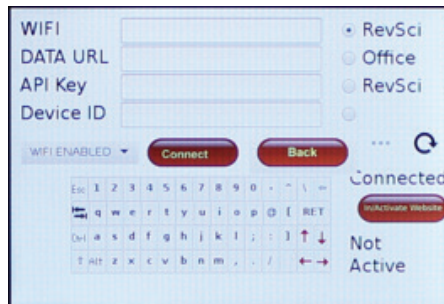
WIFI
DATA URL
API Key
Device ID

RevSci
Office
RevSci

WIFI ENABLED
Connect
Back
...

Esc 1 2 3 4 5 6 7 8 9 0 - ^ \ =
q w e r t y u i o p @ [ RET
Ctrl a s d f g h j k l ; : ]
Alt z x c v b n m , . /

Connected
In/Activate Website
Not Active